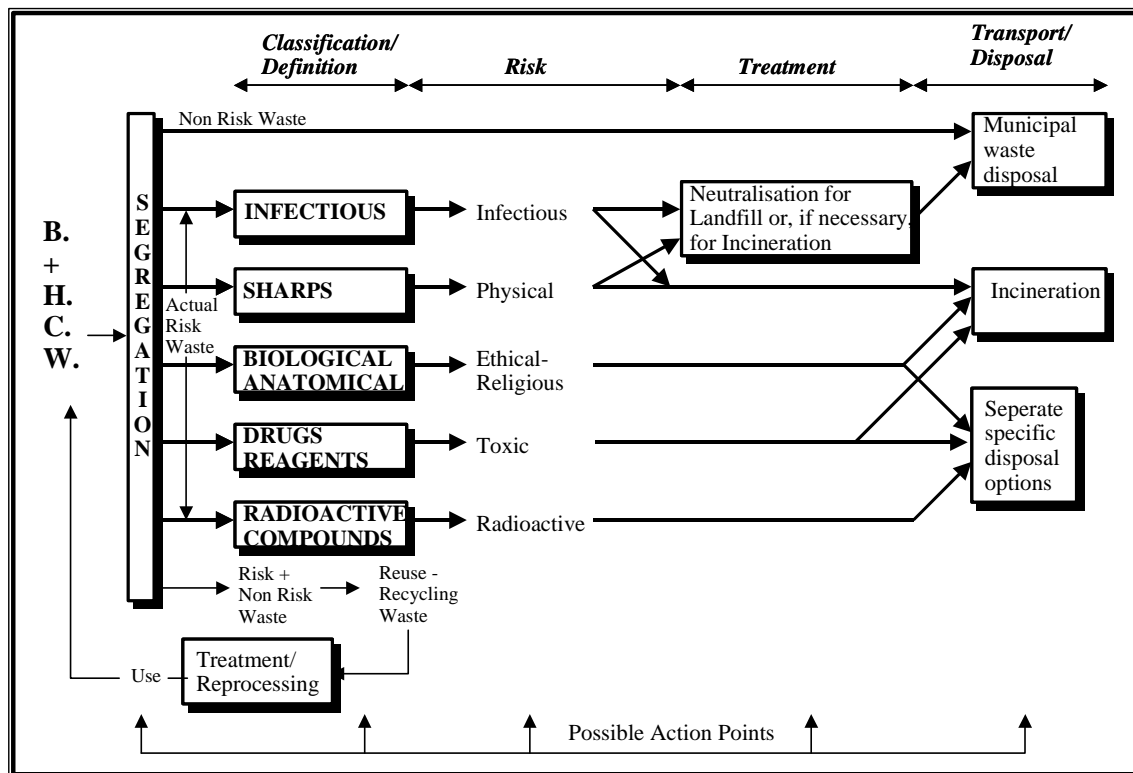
Classification/ Definition

Risk

Treatment

Transport/ Disposal

Non Risk Waste

Municipal waste disposal

B. + H. C. W.

SEGREGATION

INFECTIOUS

Infectious

Neutralisation for Landfill or, if necessary, for Incineration

SHARPS

Physical

Incineration

Actual Risk Waste

BIOLOGICAL ANATOMICAL

Ethical-Religious

DRUGS REAGENTS

Toxic

Seperate specific disposal options

RADIOACTIVE COMPOUNDS

Radioactive

Risk + Non Risk Waste

Reuse - Recycling Waste

Use

Treatment/ Reprocessing

Possible Action Points